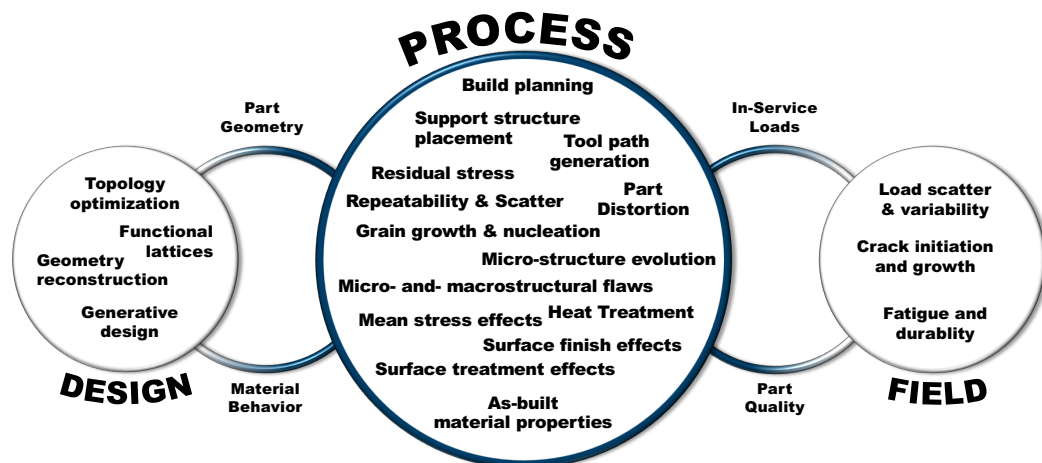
PROCESS

Build planning
Support structure placement
Tool path generation
Residual stress
Part Distortion
Repeatability & Scatter
Grain growth & nucleation
Micro-structure evolution
Micro- and- macrostructural flaws
Mean stress effects
Heat Treatment
Surface finish effects
Surface treatment effects
As-built material properties

Part Geometry

Topology optimization
Functional lattices
Geometry reconstruction
Generative design

DESIGN

Material Behavior

In-Service Loads

Load scatter & variability
Crack initiation and growth
Fatigue and durablity

FIELD

Part Quality